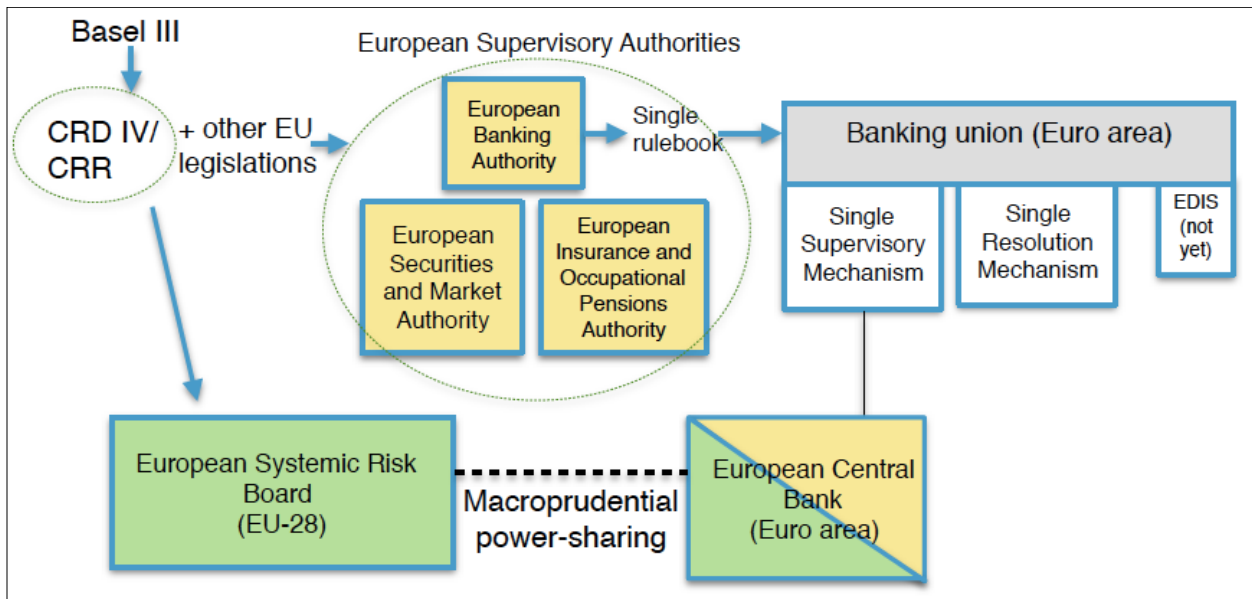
Basel III

CRD IV/ CRR

+ other EU legislations

European Supervisory Authorities

European Banking Authority

Single rulebook

European Securities and Market Authority

European Insurance and Occupational Pensions Authority

Banking union (Euro area)

Single Supervisory Mechanism

Single Resolution Mechanism

EDIS (not yet)

European Systemic Risk Board (EU-28)

Macroprudential power-sharing

European Central Bank (Euro area)